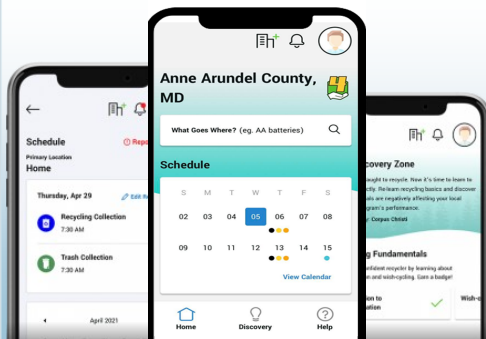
Schedule

Primary Location

Home

Thursday, Apr 29

Edit Re

Recycling Collection

7:30 AM

Trash Collection

7:30 AM

April 2021

Anne Arundel County, MD

What Goes Where? (eg. AA batteries)

Schedule

| S | M | T | W | T | F | S |
|---|---|---|---|---|---|---|
| 02 | 03 | 04 | 05 | 06 | 07 | 08 |
| 09 | 10 | 11 | 12 | 13 | 14 | 15 |

View Calendar

Home

Discovery

Help

covery Zone

taught to recycle. Now it's time to learn to ctly. Re-learn recycling basics and discover ns are negatively affecting your local ogram's performance.

y: Corpus Christi

g Fundamentals

nfident recycler by learning about and wish-cycling. Earn a badge!

Wish-c